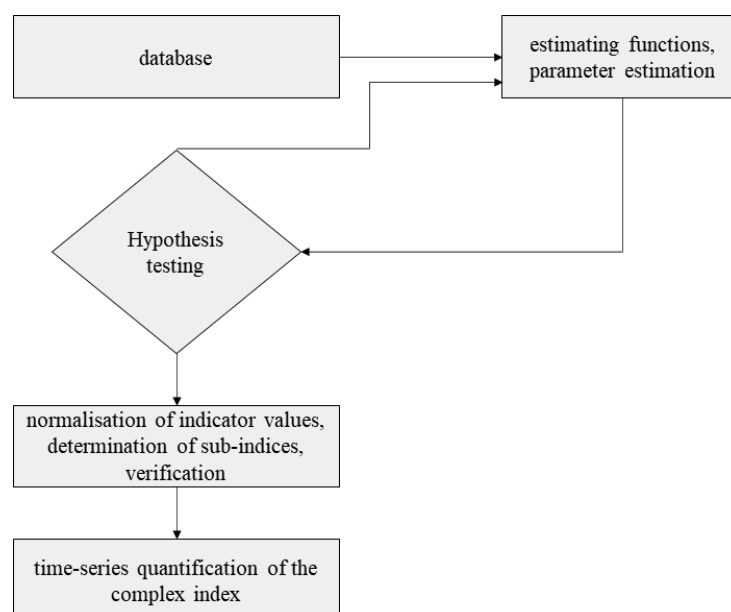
database

estimating functions, parameter estimation

Hypothesis testing

normalisation of indicator values, determination of sub-indices, verification

time-series quantification of the complex index